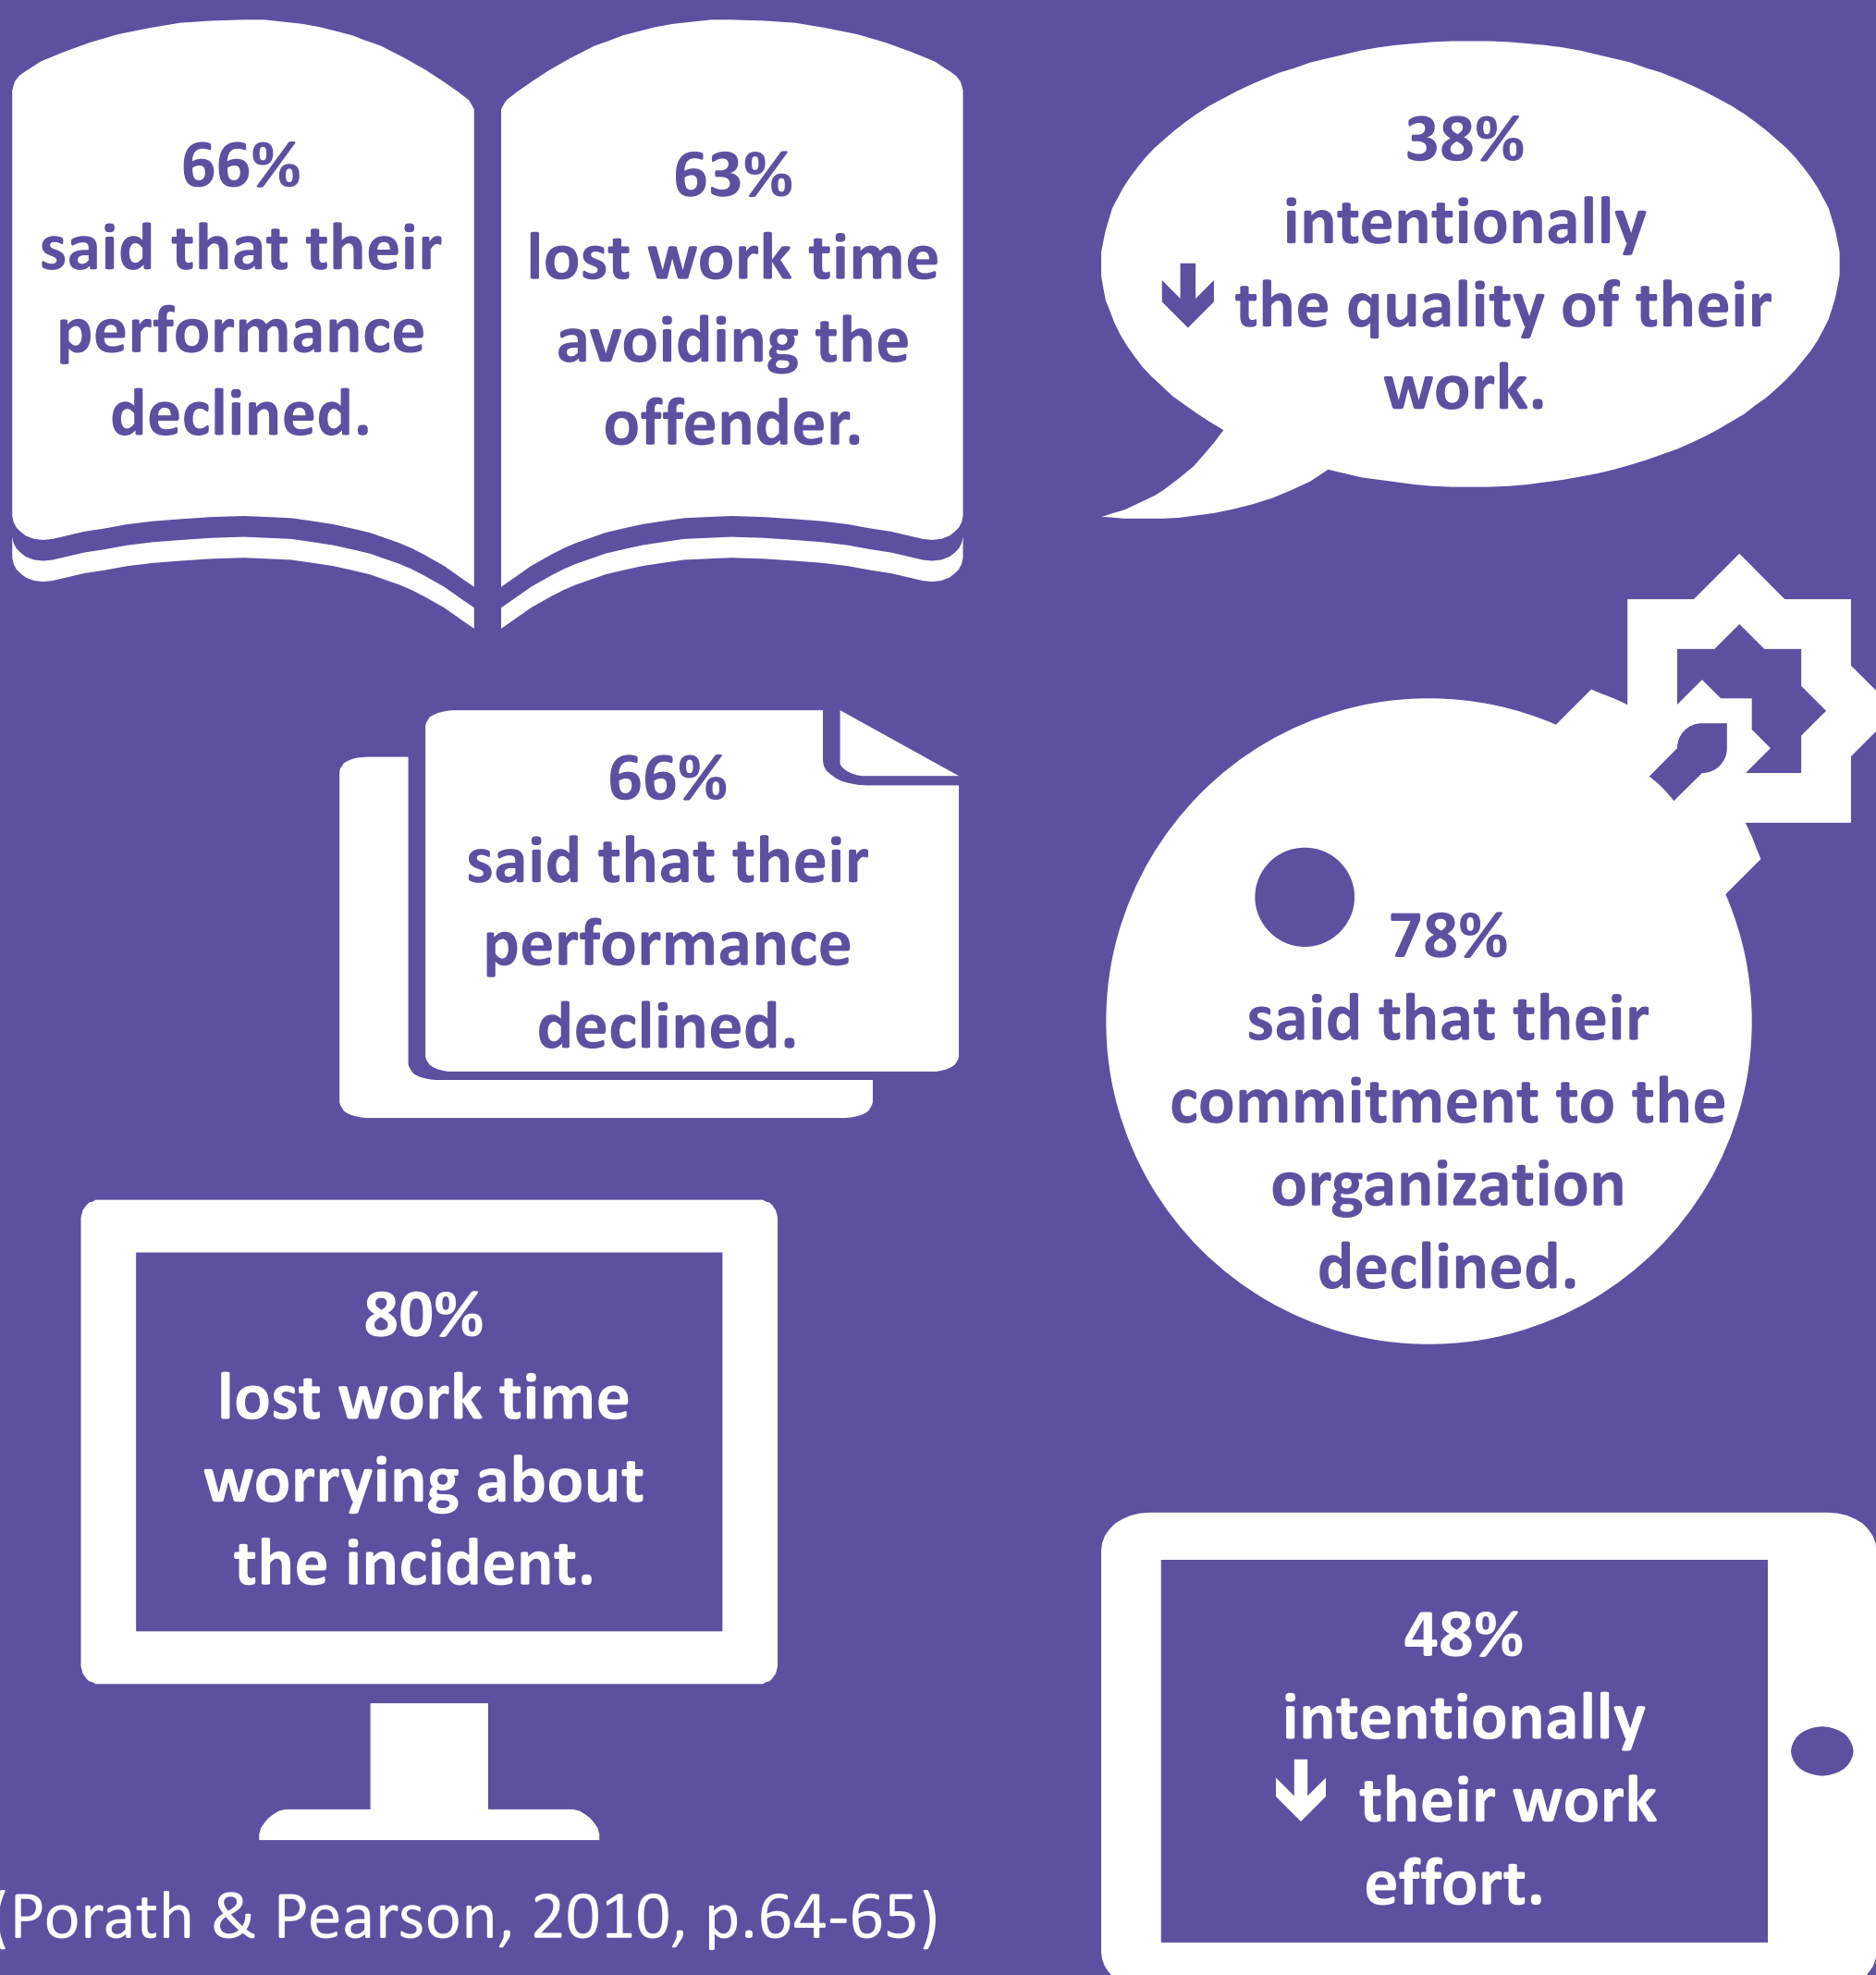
66%
said that their performance declined.

63%
lost work time avoiding the offender.

38%
intentionally ↓ the quality of their work.

66%
said that their performance declined.

78%
said that their commitment to the organization declined.

80%
lost work time worrying about the incident.

48%
intentionally ↓ their work effort.

(Porath & Pearson, 2010, p.64-65)